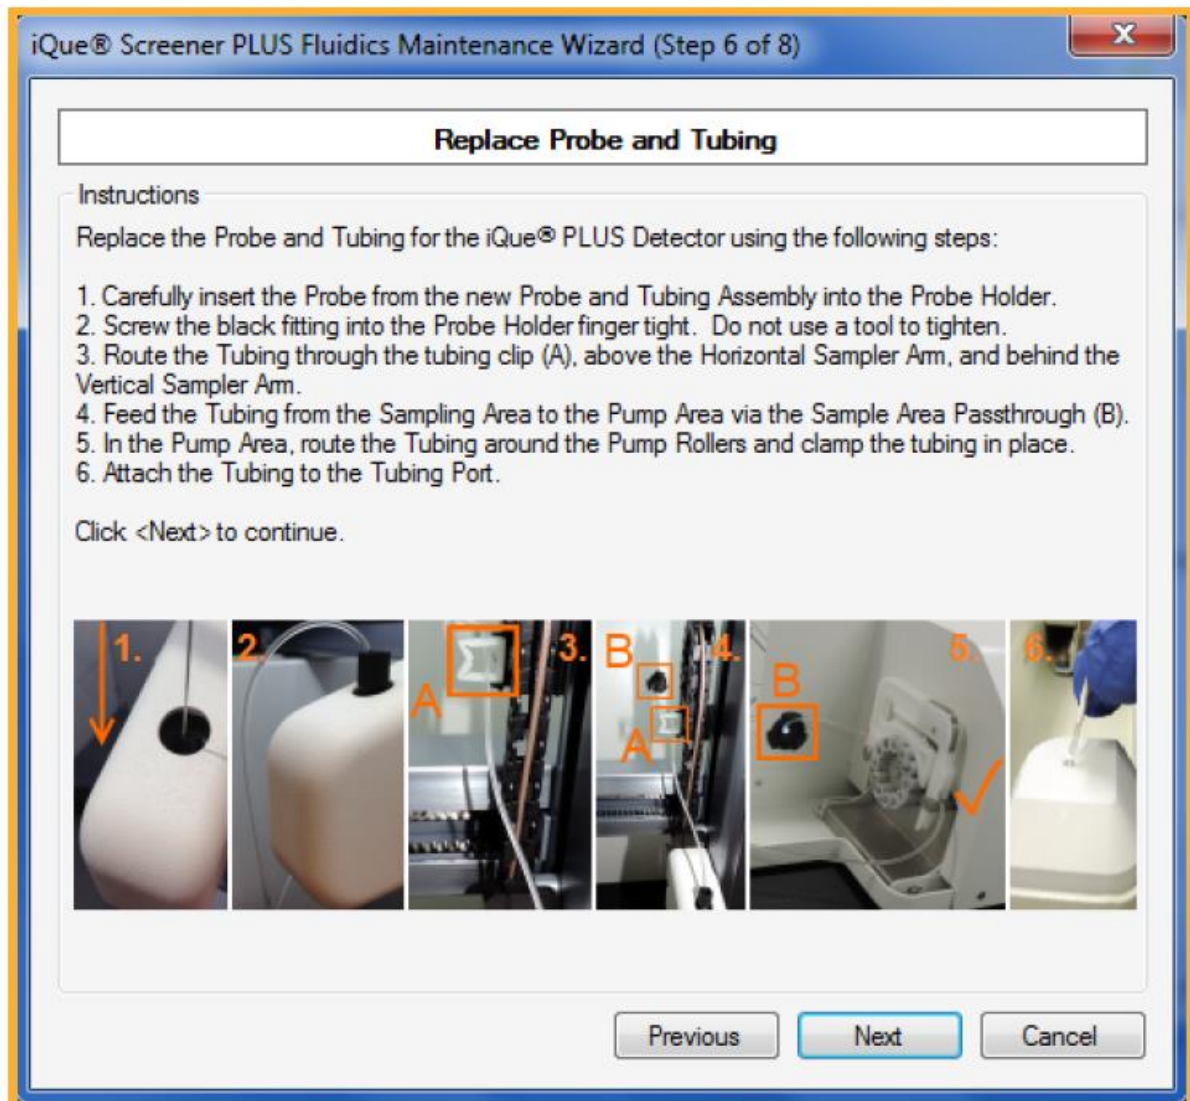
iQue® Screener PLUS Fluidics Maintenance Wizard (Step 6 of 8)

x

Replace Probe and Tubing

Instructions

Replace the Probe and Tubing for the iQue® PLUS Detector using the following steps:

1. Carefully insert the Probe from the new Probe and Tubing Assembly into the Probe Holder.
2. Screw the black fitting into the Probe Holder finger tight. Do not use a tool to tighten.
3. Route the Tubing through the tubing clip (A), above the Horizontal Sampler Arm, and behind the Vertical Sampler Arm.
4. Feed the Tubing from the Sampling Area to the Pump Area via the Sample Area Passthrough (B).
5. In the Pump Area, route the Tubing around the Pump Rollers and clamp the tubing in place.
6. Attach the Tubing to the Tubing Port.

Click <Next> to continue.

1.

2.

A

3.

B

4.

A

B

5.

6.

Previous

Next

Cancel